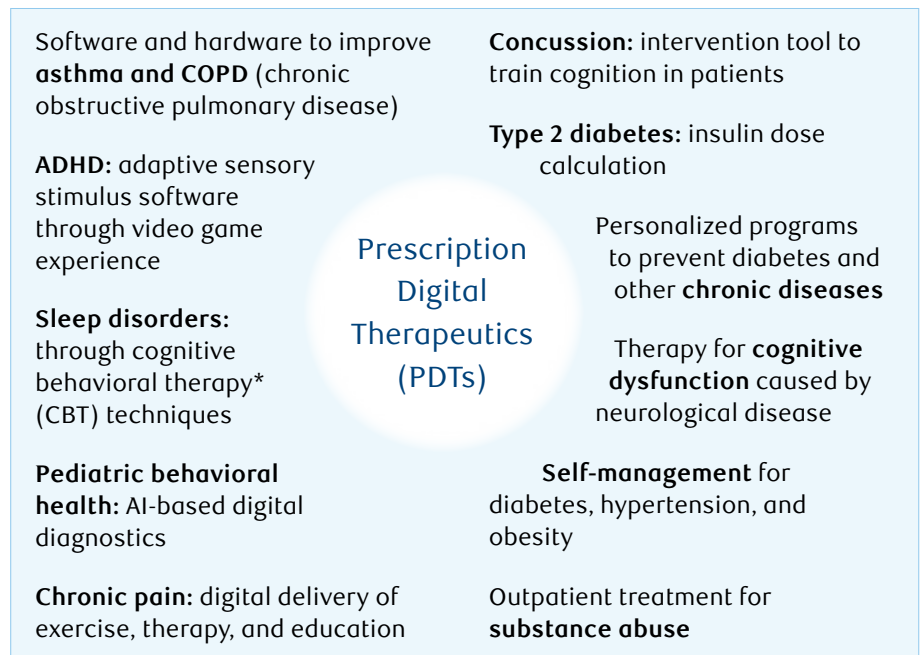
Software and hardware to improve asthma and COPD (chronic obstructive pulmonary disease)

ADHD: adaptive sensory stimulus software through video game experience

Sleep disorders: through cognitive behavioral therapy* (CBT) techniques

Pediatric behavioral health: AI-based digital diagnostics

Chronic pain: digital delivery of exercise, therapy, and education

Prescription Digital Therapeutics (PDTs)

Concussion: intervention tool to train cognition in patients

Type 2 diabetes: insulin dose calculation

Personalized programs to prevent diabetes and other chronic diseases

Therapy for cognitive dysfunction caused by neurological disease

Self-management for diabetes, hypertension, and obesity

Outpatient treatment for substance abuse